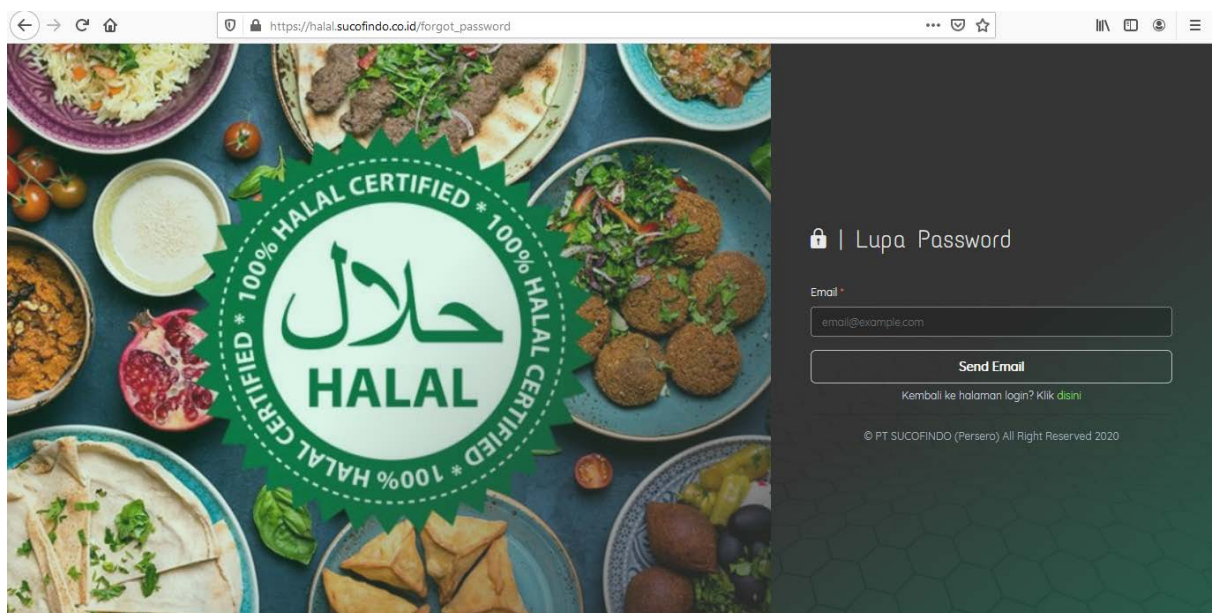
https://halal.sucofindo.co.id/forgot_password

100% HALAL CERTIFIED * 100% HALAL CERTIFIED * 100% HALAL CERTIFIED *

حلال

HALAL

| Lupa Password

Email *

email@example.com

Send Email

Kembali ke halaman login? Klik disini

© PT SUCOFINDO (Persero) All Right Reserved 2020